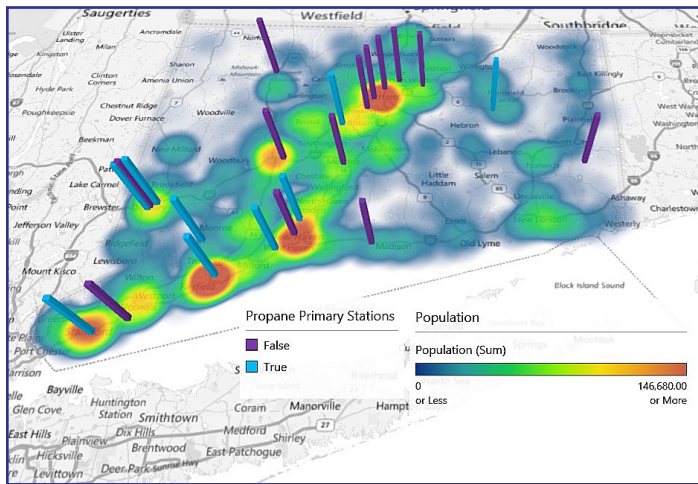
Saugerties
Westfield
Springfield
Southbridge
Ulster
Acrandale
Woonsocket
Lakewood
Pine Plains
Sharon
Canton
Scituate
Hyde Park
Clinton Corners
Amenia Union
East Killingly
Chestnut Ridge
Dover Furnace
Brooklyn
Beekman
New Milford
Hebron
Plainfield
Woodbury
Little Haddam
Salem
Lake Carmel
Brewster
Wallingford
Uncasville
Jefferson Valley
Ridgefield
Monroe
Essex
New London
Westerly
Charlestown
Lewisboro
Milford
Old Lyme
Madison
Mount Kisco
Wilton
Block Island Sound
Stamford
Port Chester
Propane Primary Stations
False
True
Population
Population (Sum)
0
or Less
146,680.00
or More
Bayville
Huntington Station
Smithtown
Coram
Manorville
Hampt
Glen Cove
Riverhead
East Hills
Dix Hills
Medford
Plainview
Brentwood
Shirley
Hicksville
East Patchogue
Levittown
Deer Park